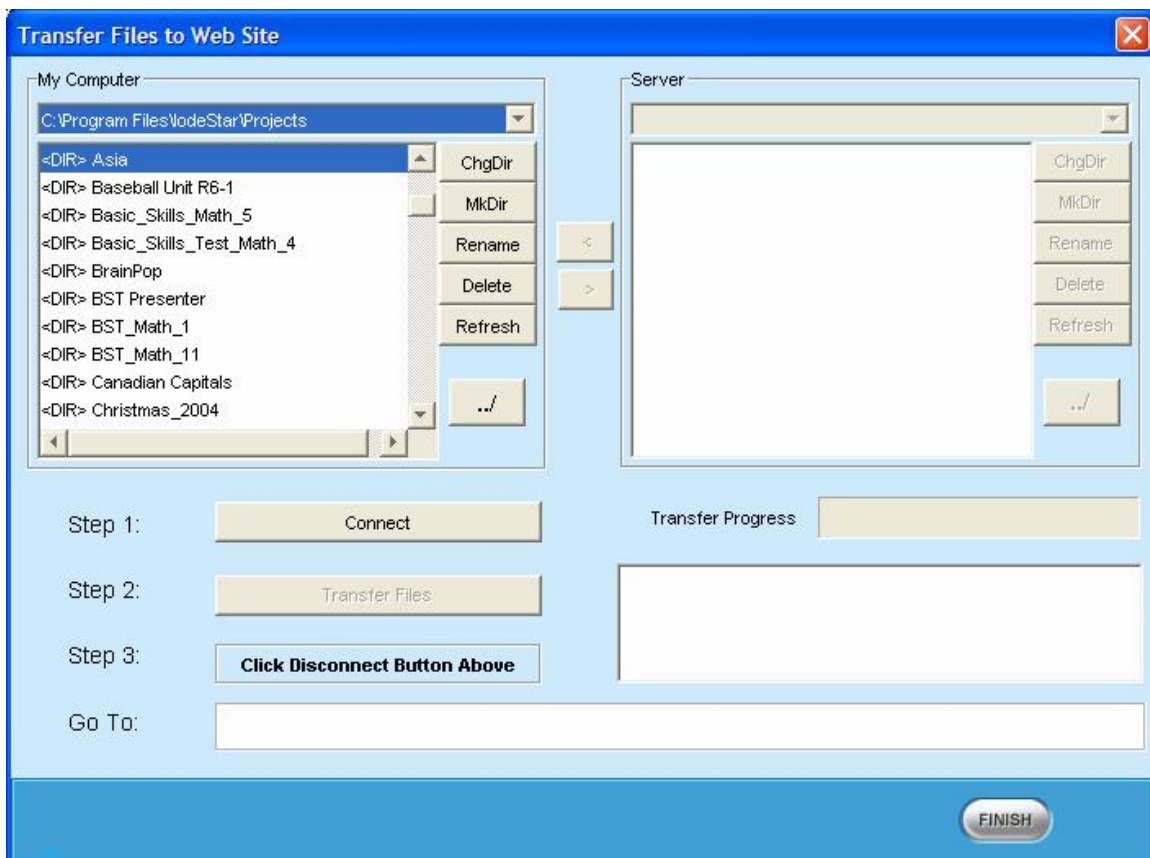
Transfer Files to Web Site

My Computer

C:\Program Files\lodeStar\Projects

<DIR> Asia
<DIR> Baseball Unit R6-1
<DIR> Basic_Skills_Math_5
<DIR> Basic_Skills_Test_Math_4
<DIR> BrainPop
<DIR> BST Presenter
<DIR> BST_Math_1
<DIR> BST_Math_11
<DIR> Canadian Capitals
<DIR> Christmas_2004

ChgDir
MkDir
Rename
Delete
Refresh
../

<
>

Server

ChgDir
MkDir
Rename
Delete
Refresh
../

Step 1: Connect

Transfer Progress

Step 2: Transfer Files

Step 3: Click Disconnect Button Above

Go To:

FINISH